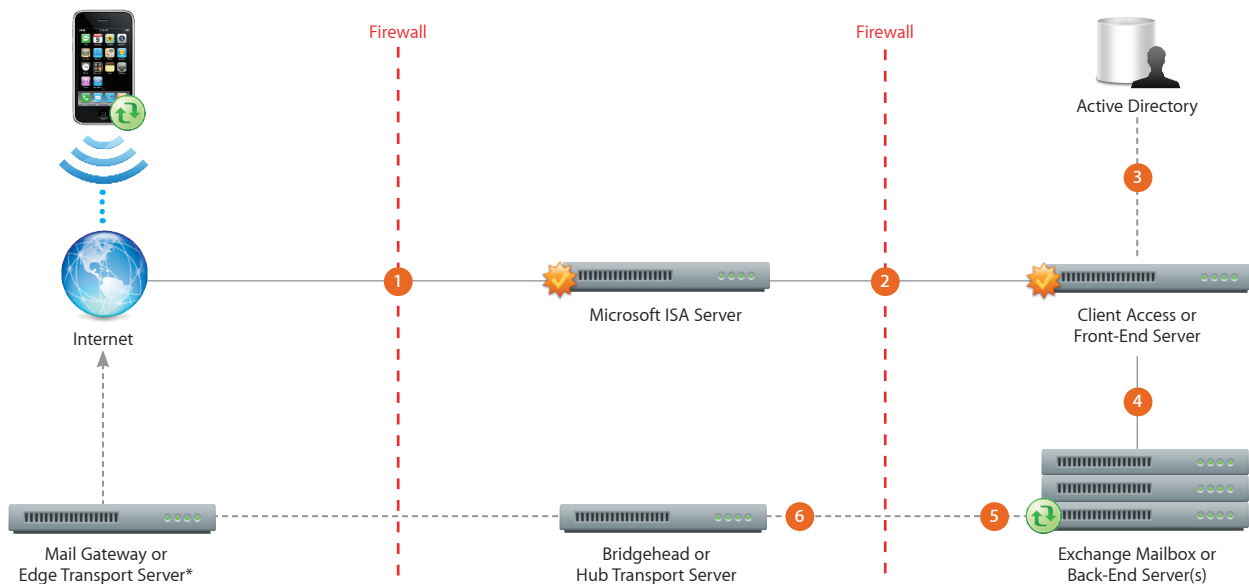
Firewall

Firewall

Active Directory

3

Internet

1

Microsoft ISA Server

2

Client Access or Front-End Server

4

Mail Gateway or Edge Transport Server*

Bridgehead or Hub Transport Server

6

5

Exchange Mailbox or Back-End Server(s)